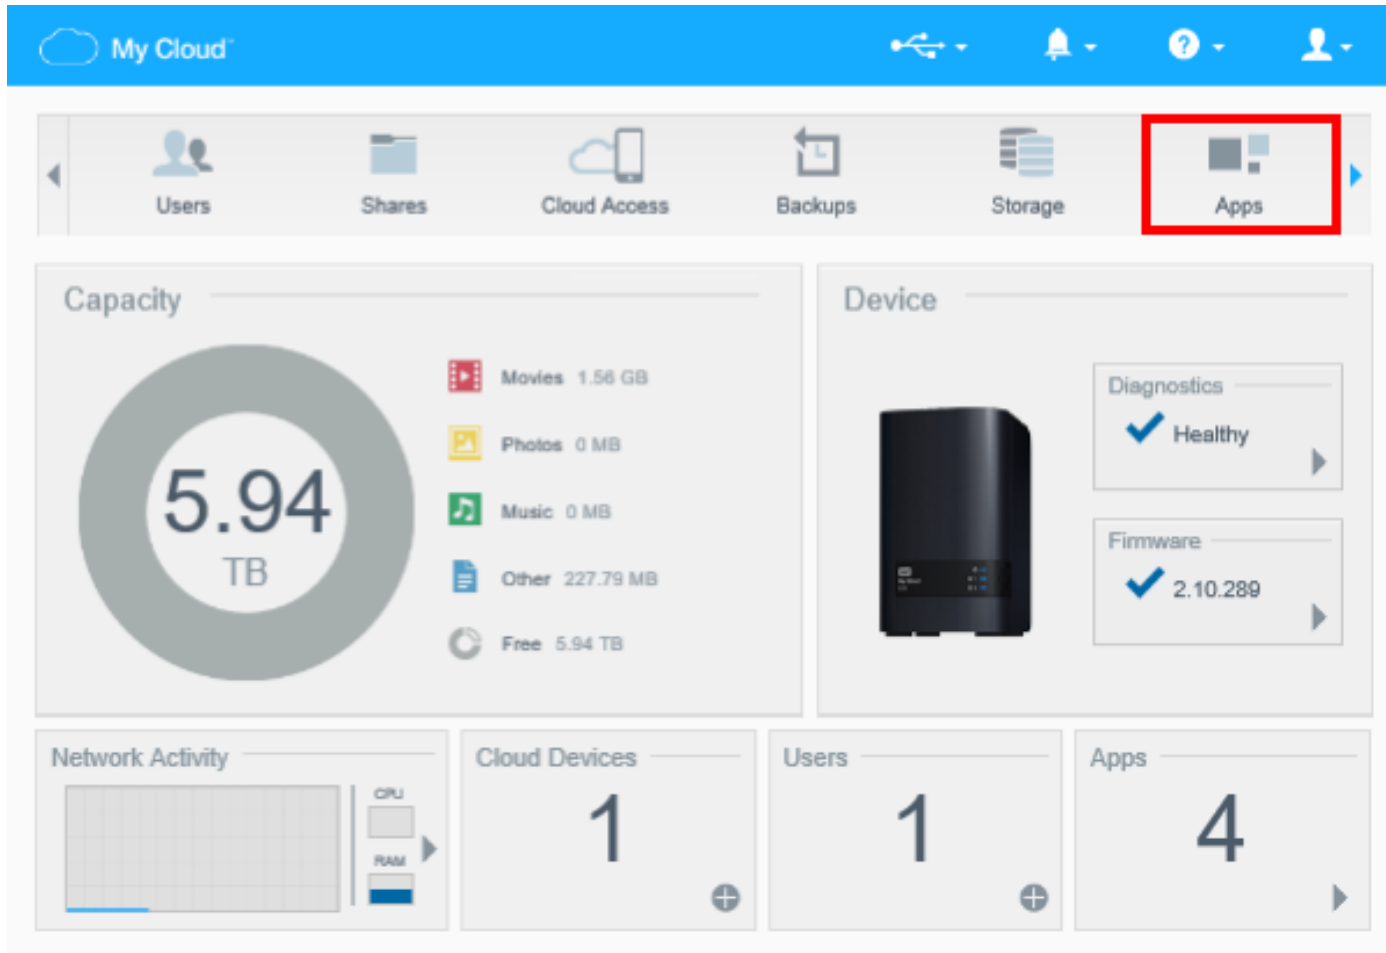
My Cloud

Users
Shares
Cloud Access
Backups
Storage
Apps

Capacity

5.94
TB

Movies 1.56 GB
Photos 0 MB
Music 0 MB
Other 227.79 MB
Free 5.94 TB

Device

Diagnostics
Healthy

Firmware
2.10.289

Network Activity
CPU
RAM

Cloud Devices
1

Users
1

Apps
4